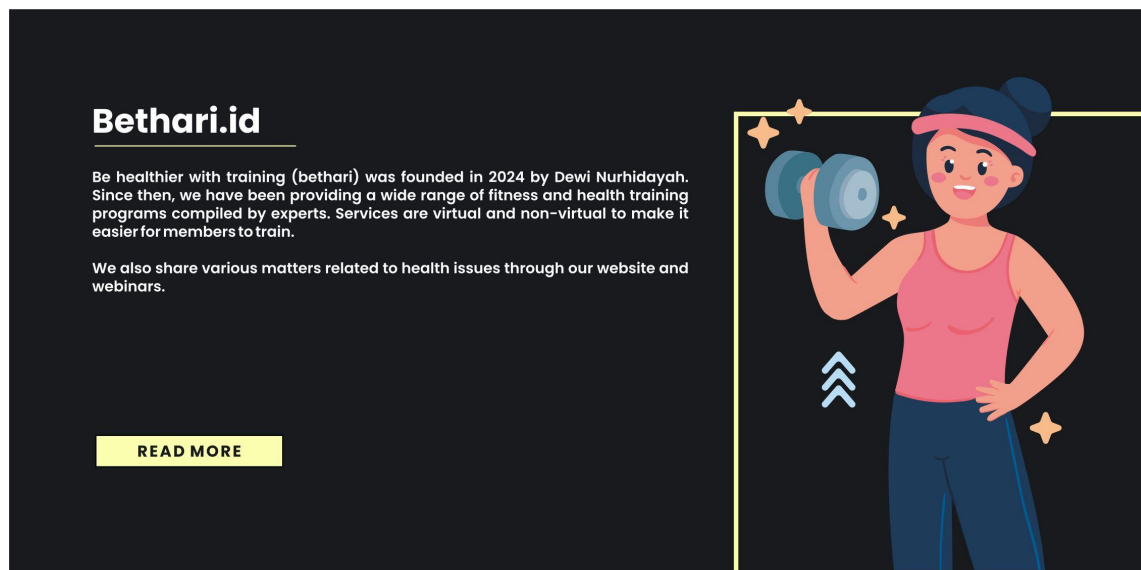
Bethari.id

Be healthier with training (bethari) was founded in 2024 by Dewi Nurhidayah. Since then, we have been providing a wide range of fitness and health training programs compiled by experts. Services are virtual and non-virtual to make it easier for members to train.

We also share various matters related to health issues through our website and webinars.

READ MORE